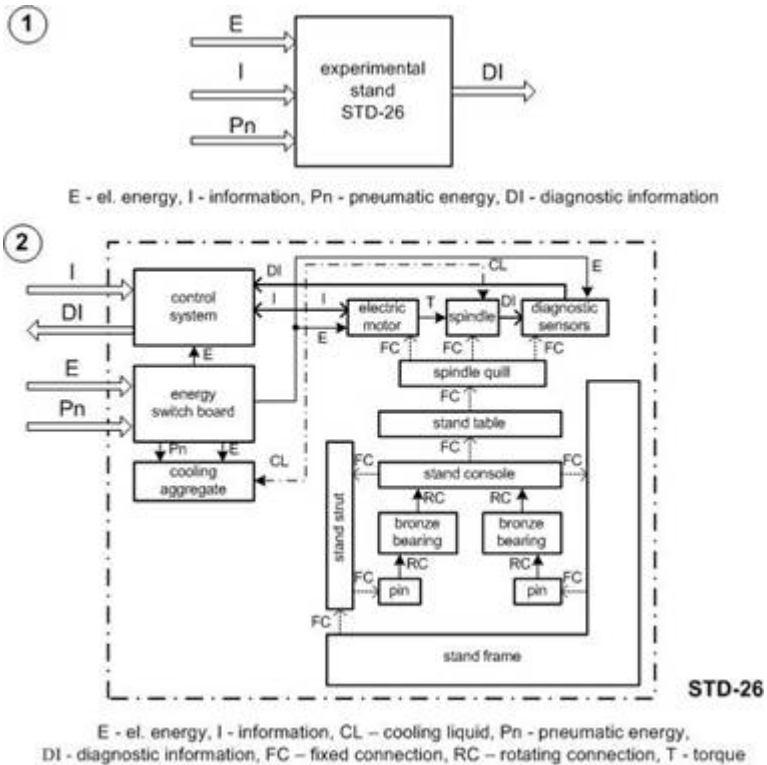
1

E

I

Pn

experimental stand STD-26

DI

E - el. energy, I - information, Pn - pneumatic energy, DI - diagnostic information

2

I

DI

E

Pn

control system

DI

I

I

E

CL

E

electric motor

T

spindle

DI

diagnostic sensors

FC

FC

FC

spindle quill

FC

stand table

FC

energy switch board

Pn

E

cooling aggregate

CL

FC

stand console

FC

RC

RC

stand strut

bronze bearing

bronze bearing

RC

RC

FC

pin

pin

FC

FC

stand frame

STD-26

E - el. energy, I - information, CL – cooling liquid, Pn - pneumatic energy, DI - diagnostic information, FC – fixed connection, RC – rotating connection, T - torque